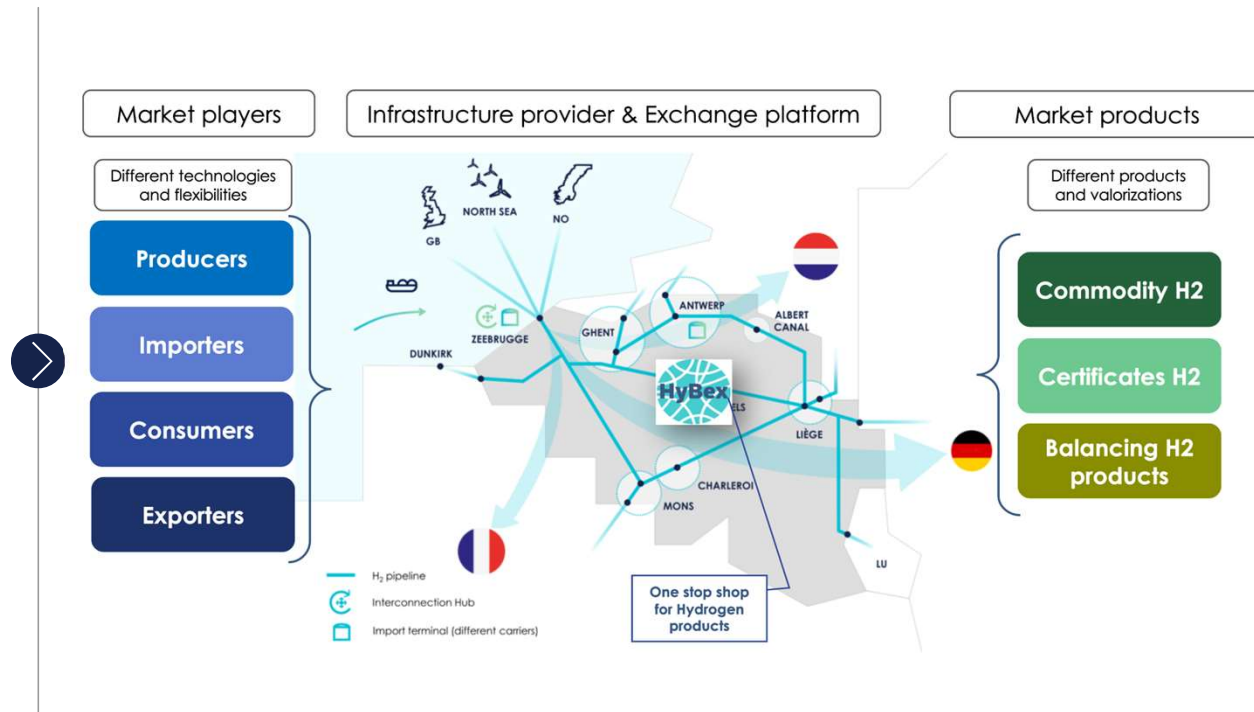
Market players

Infrastructure provider & Exchange platform

Market products

Different technologies and flexibilities

Producers

Importers

Consumers

Exporters

GB

NORTH SEA

NO

ZEEBRUGGE

DUNKIRK

GHENT

ANTWERP

ALBERT CANAL

HyBex

ELS

LIÈGE

CHARLEROI

MONS

LU

$H_2$ pipeline

Interconnection Hub

Import terminal (different carriers)

One stop shop for Hydrogen products

Different products and valorizations

Commodity H2

Certificates H2

Balancing H2 products